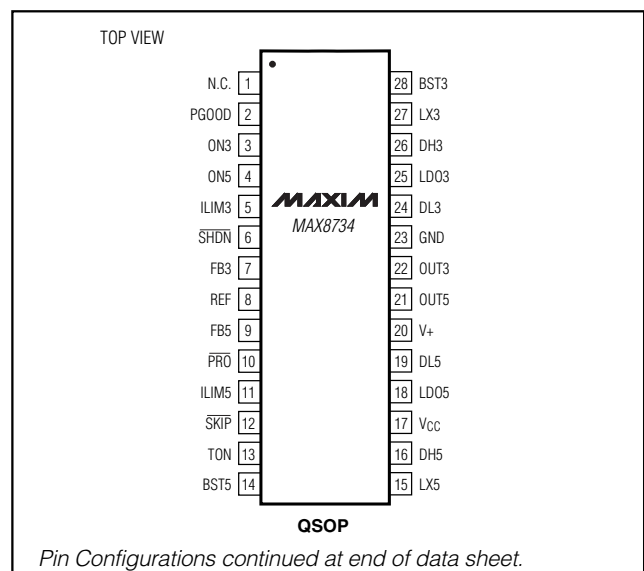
TOP VIEW

N.C. 1
PGOOD 2
ON3 3
ON5 4
ILIM3 5
$\overline{SHDN}$ 6
FB3 7
REF 8
FB5 9
$\overline{PRO}$ 10
ILIM5 11
$\overline{SKIP}$ 12
TON 13
BST5 14

28 BST3
27 LX3
26 DH3
25 LDO3
24 DL3
23 GND
22 OUT3
21 OUT5
20 V+
19 DL5
18 LDO5
17 $V_{CC}$
16 DH5
15 LX5

MAXIM
MAX8734

QSOP

Pin Configurations continued at end of data sheet.